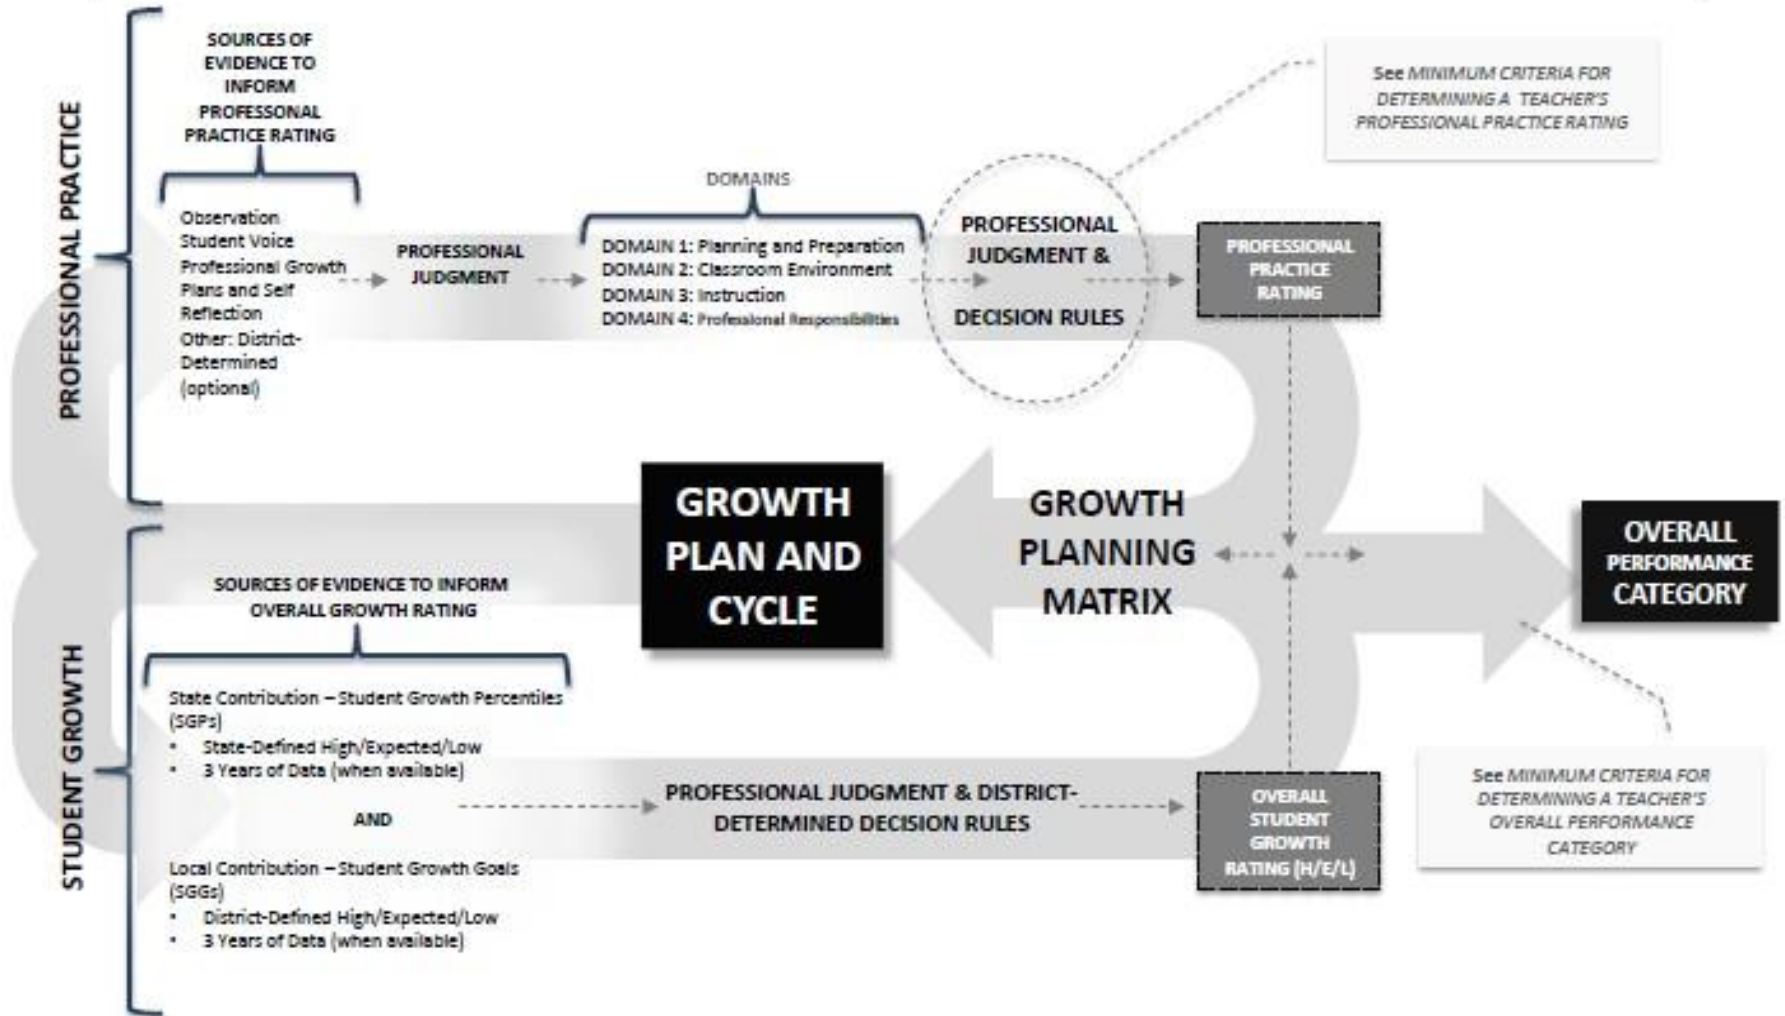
PROFESSIONAL PRACTICE

SOURCES OF EVIDENCE TO INFORM PROFESSIONAL PRACTICE RATING

Observation
Student Voice
Professional Growth Plans and Self Reflection
Other: District-Determined (optional)

PROFESSIONAL JUDGMENT

DOMAINS

DOMAIN 1: Planning and Preparation
DOMAIN 2: Classroom Environment
DOMAIN 3: Instruction
DOMAIN 4: Professional Responsibilities

PROFESSIONAL JUDGMENT & DECISION RULES

See MINIMUM CRITERIA FOR DETERMINING A TEACHER'S PROFESSIONAL PRACTICE RATING

PROFESSIONAL PRACTICE RATING

GROWTH PLAN AND CYCLE

GROWTH PLANNING MATRIX

OVERALL PERFORMANCE CATEGORY

STUDENT GROWTH

SOURCES OF EVIDENCE TO INFORM OVERALL GROWTH RATING

State Contribution – Student Growth Percentiles (SGPs)
• State-Defined High/Expected/Low
• 3 Years of Data (when available)

AND

Local Contribution – Student Growth Goals (SGGs)
• District-Defined High/Expected/Low
• 3 Years of Data (when available)

PROFESSIONAL JUDGMENT & DISTRICT-DETERMINED DECISION RULES

OVERALL STUDENT GROWTH RATING (H/E/L)

See MINIMUM CRITERIA FOR DETERMINING A TEACHER'S OVERALL PERFORMANCE CATEGORY